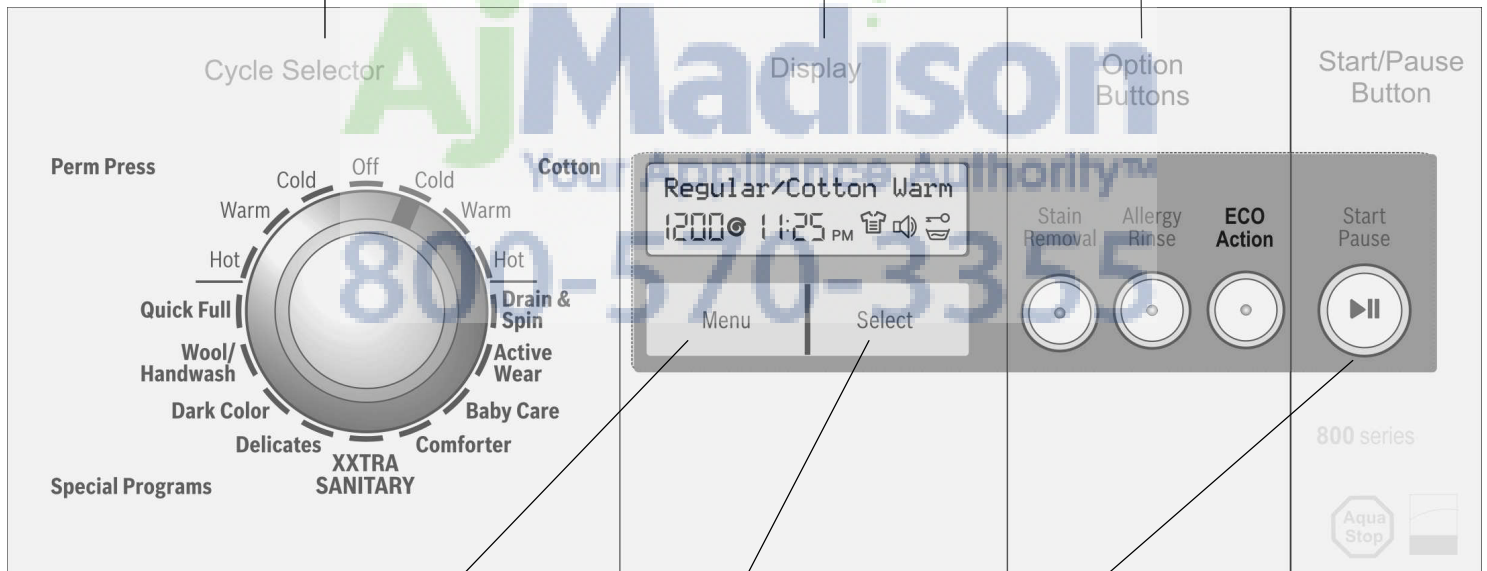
Cycle Selector

Display

Option Buttons

Start/Pause Button

AjMadison
Your Appliance Authority™
800-570-3355

Perm Press
Cold
Off
Cold
Cotton
Warm
Warm
Hot
Hot
Quick Full
Drain & Spin
Wool/ Handwash
Active Wear
Dark Color
Baby Care
Delicates
Comforter
XXTRA SANITARY
Special Programs

Regular/Cotton Warm
1200 11:25 PM

Menu
Select

Stain Removal
Allergy Rinse
ECO Action
Start Pause

800 series

Aqua Stop